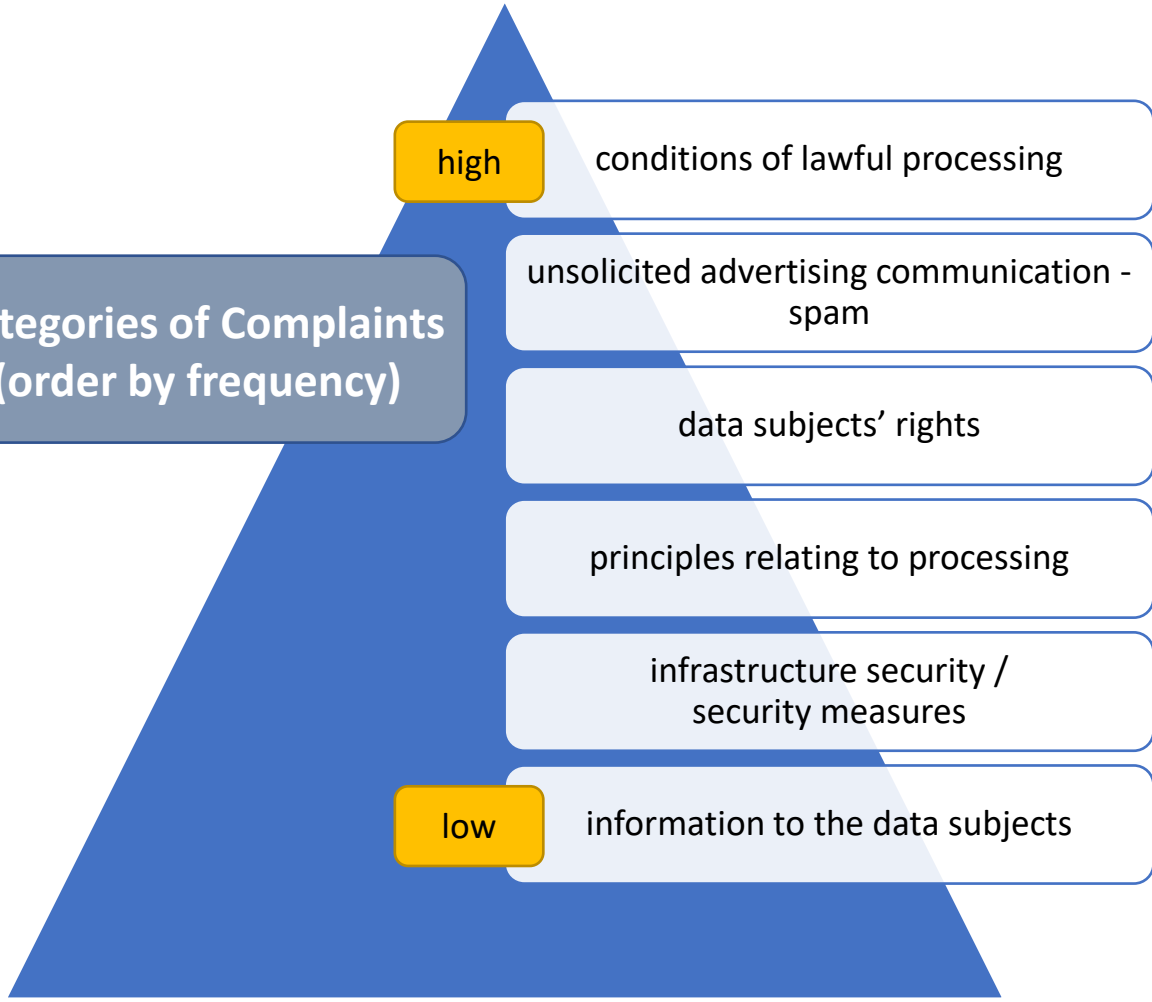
tegories of Complaints
(order by frequency)

high

conditions of lawful processing

unsolicited advertising communication - spam

data subjects’ rights

principles relating to processing

infrastructure security / security measures

low

information to the data subjects